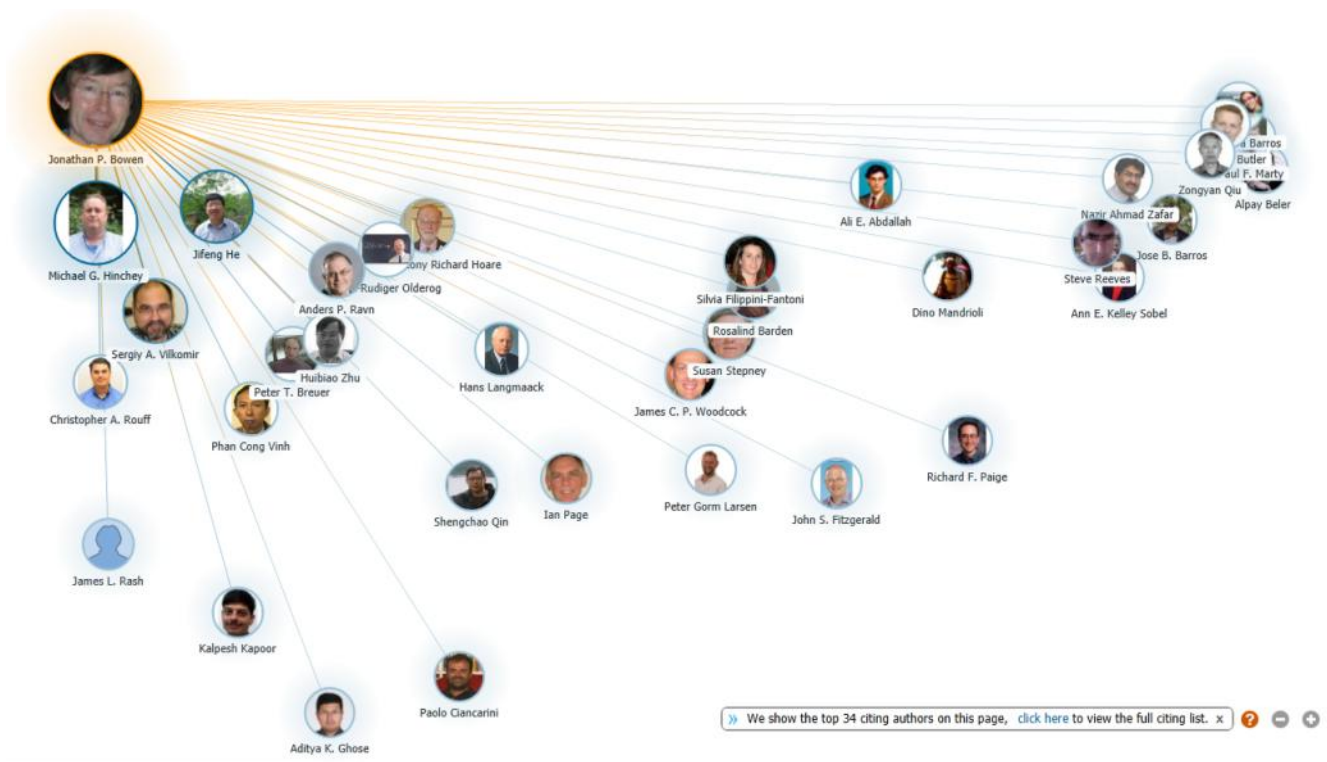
Jonathan P. Bowen

Michael G. Hinchey

Jifeng He

Rudiger Olderog

ony Richard Hoare

Anders P. Ravn

Sergiy A. Vilkomir

Huibiao Zhu

Peter T. Breuer

Christopher A. Rouff

Phan Cong Vinh

Hans Langmaack

Silvia Filippini-Fantoni

Rosalind Barden

Susan Stepney

James C. P. Woodcock

Ali E. Abdallah

Dino Mandrioli

Nazir Ahmad Zafar

Steve Reeves

Ann E. Kelley Sobel

Jose B. Barros

Zongyan Qiu

Alpay Beler

Barros

Butler

aul F. Marty

Richard F. Paige

Shengchao Qin

Ian Page

Peter Gorm Larsen

John S. Fitzgerald

James L. Rash

Kalpesh Kapoor

Paolo Ciancarini

Aditya K. Ghose

» We show the top 34 citing authors on this page, click here to view the full citing list. x